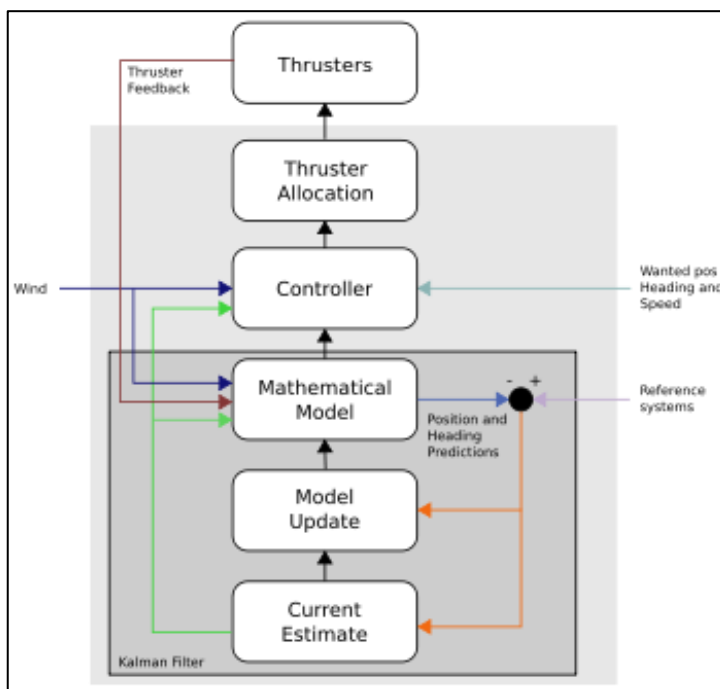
Thrusters

Thruster Feedback

Thruster Allocation

Wind

Controller

Wanted pos
Heading and
Speed

Mathematical Model

- +

Reference systems

Position and Heading Predictions

Model Update

Current Estimate

Kalman Filter